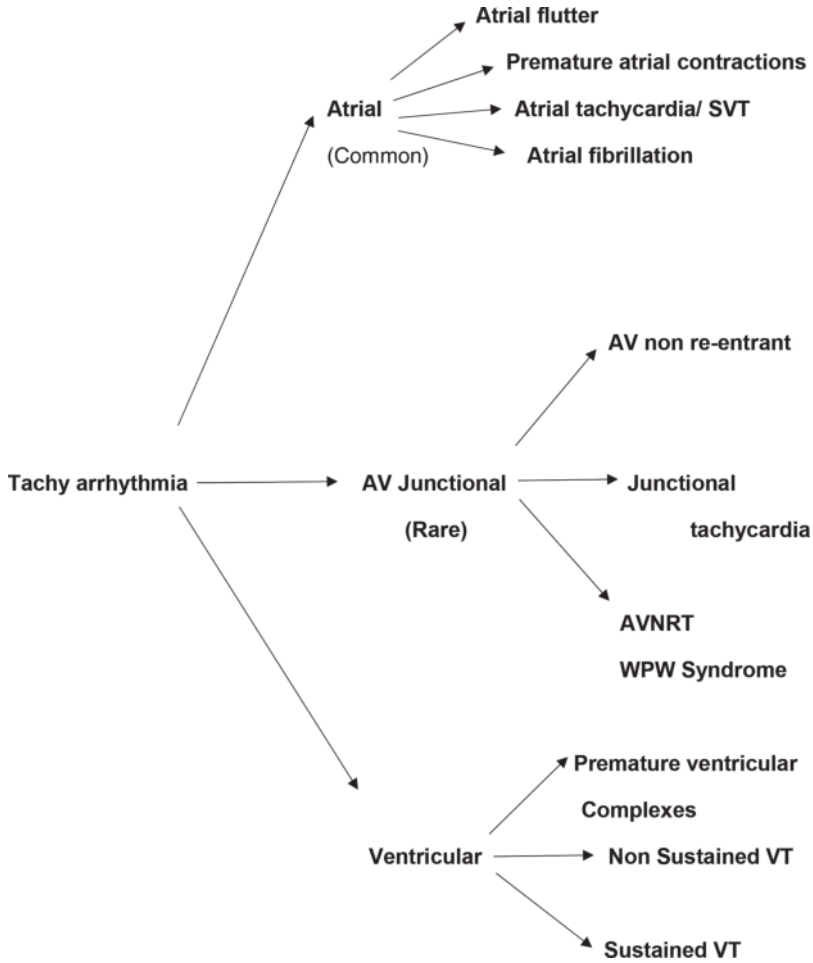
Atrial flutter

Premature atrial contractions

Atrial

Atrial tachycardia/ SVT

(Common)

Atrial fibrillation

AV non re-entrant

Tachy arrhythmia

AV Junctional

Junctional

(Rare)

tachycardia

AVNRT

WPW Syndrome

Premature ventricular

Complexes

Ventricular

Non Sustained VT

Sustained VT